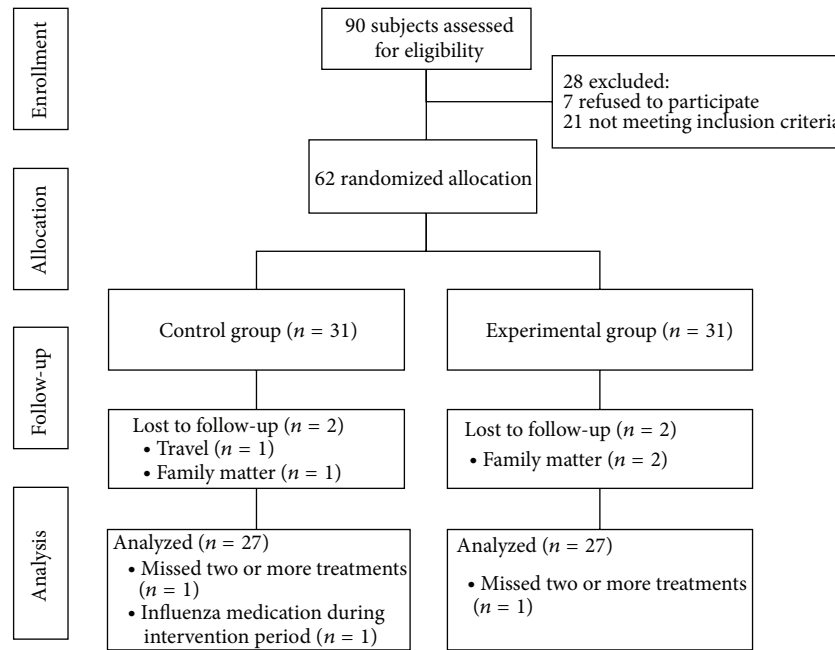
Enrollment

90 subjects assessed for eligibility

28 excluded:
7 refused to participate
21 not meeting inclusion criteria

Allocation

62 randomized allocation

Follow-up

Control group ($n$ = 31)

Experimental group ($n$ = 31)

Lost to follow-up ($n$ = 2)
• Travel ($n$ = 1)
• Family matter ($n$ = 1)

Lost to follow-up ($n$ = 2)
• Family matter ($n$ = 2)

Analysis

Analyzed ($n$ = 27)
• Missed two or more treatments ($n$ = 1)
• Influenza medication during intervention period ($n$ = 1)

Analyzed ($n$ = 27)
• Missed two or more treatments ($n$ = 1)